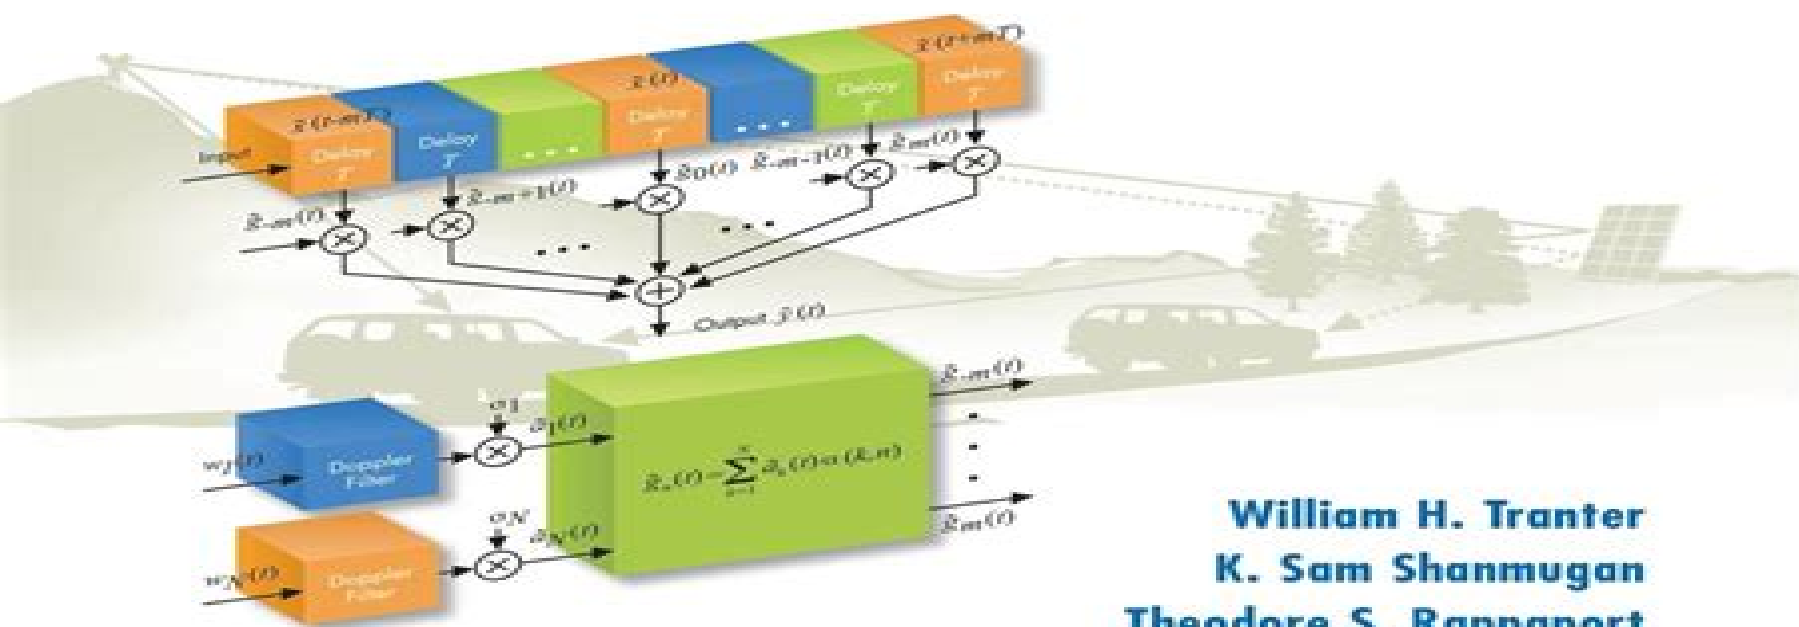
$x(t+mT)$
$x(t-mT)$
Delay $T$
Delay $T$
. . .
$x(t)$
Delay $T$
. . .
Delay $T$
Delay $T$
Input
Delay $T$
$\tilde{g}_{-m}(t)$
$\tilde{g}_{-m+1}(t)$
$\tilde{g}_0(t)$
$\tilde{g}_{m-1}(t)$
$\tilde{g}_m(t)$
. . .
. . .
Output $\tilde{y}(t)$
$\tilde{g}_{-m}(t)$
$\sigma_1$
$z_1(t)$
$w_1(t)$
Doppler Filter
$\tilde{g}_k(t)=\sum_{i=1}^{N} z_i(t)\alpha(k,n)$
$\sigma_N$
$z_N(t)$
$w_N(t)$
Doppler Filter
$\tilde{g}_m(t)$

William H. Tranter
K. Sam Shanmugan
Theodore S. Rappaport